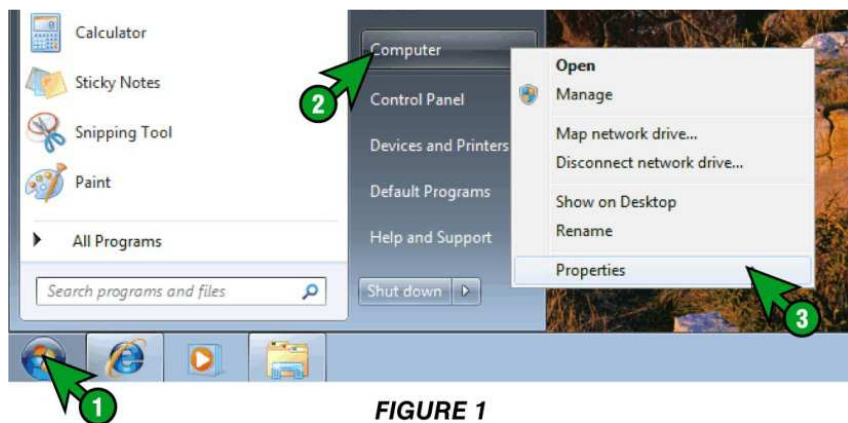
Calculator
Sticky Notes
Snipping Tool
Paint
All Programs
Search programs and files

Computer
Control Panel
Devices and Printers
Default Programs
Help and Support
Shut down

Open
Manage
Map network drive...
Disconnect network drive...
Show on Desktop
Rename
Properties

1
2
3

FIGURE 1